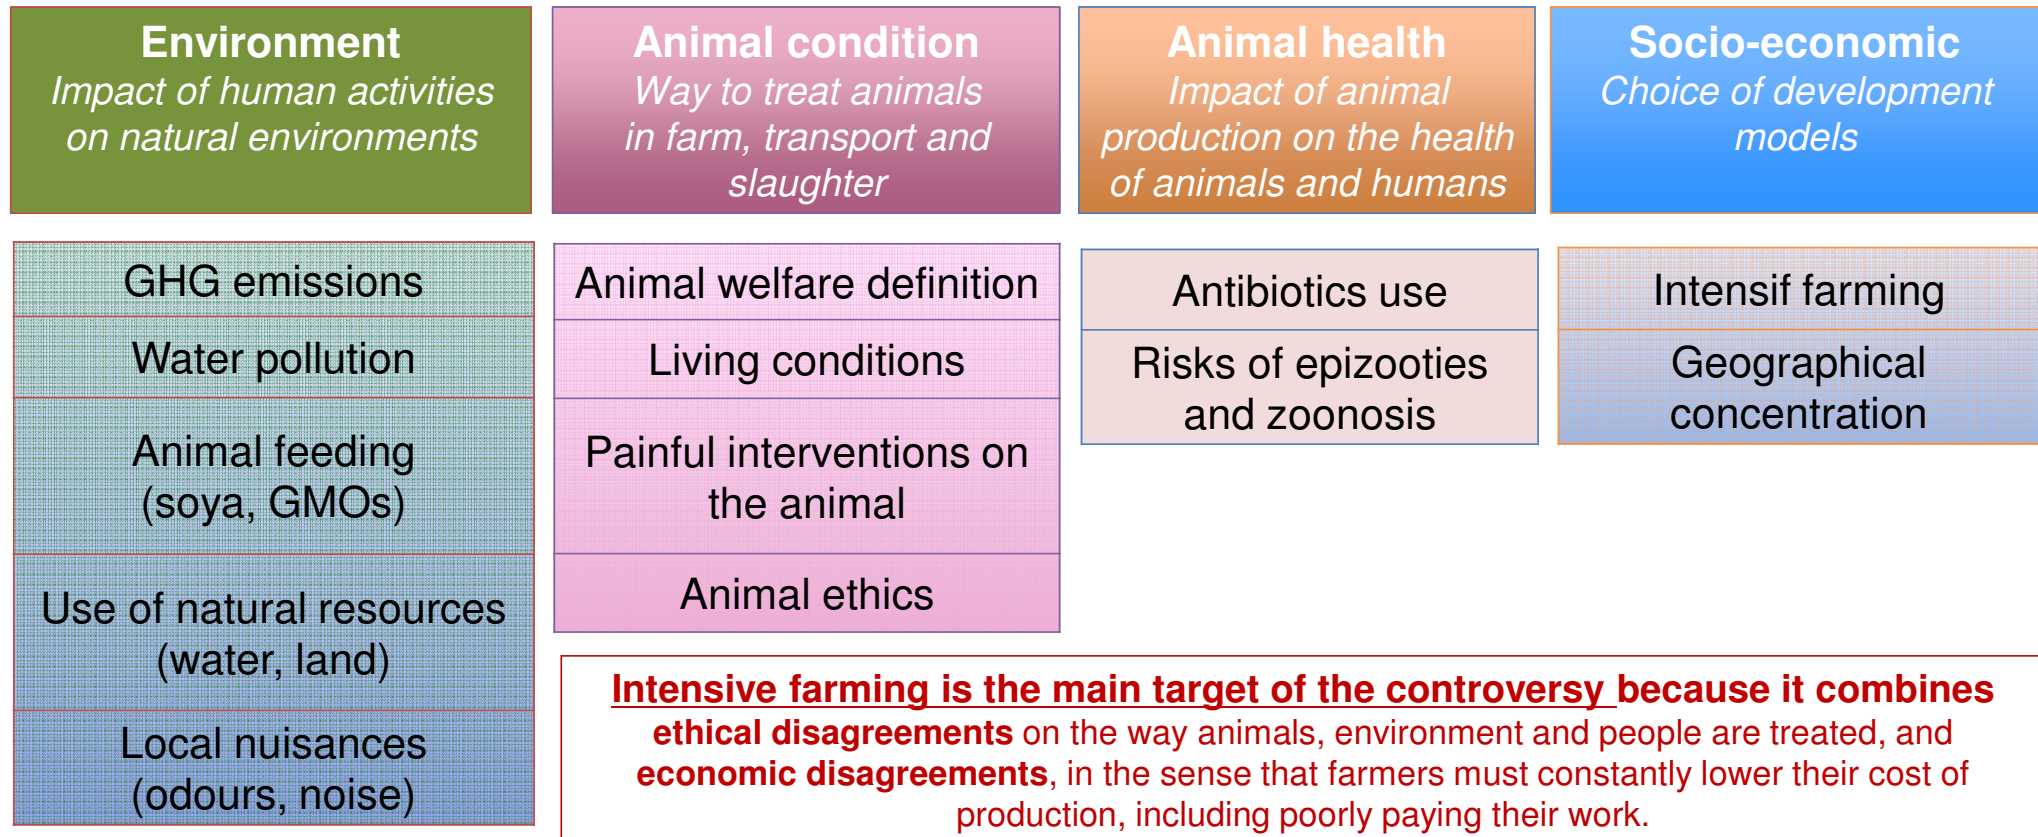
Environment
Impact of human activities on natural environments

Animal condition
Way to treat animals in farm, transport and slaughter

Animal health
Impact of animal production on the health of animals and humans

Socio-economic
Choice of development models

GHG emissions

Water pollution

Animal feeding (soya, GMOs)

Use of natural resources (water, land)

Local nuisances (odours, noise)

Animal welfare definition

Living conditions

Painful interventions on the animal

Animal ethics

Antibiotics use

Risks of epizooties and zoonosis

Intensif farming

Geographical concentration

Intensive farming is the main target of the controversy because it combines ethical disagreements on the way animals, environment and people are treated, and economic disagreements, in the sense that farmers must constantly lower their cost of production, including poorly paying their work.